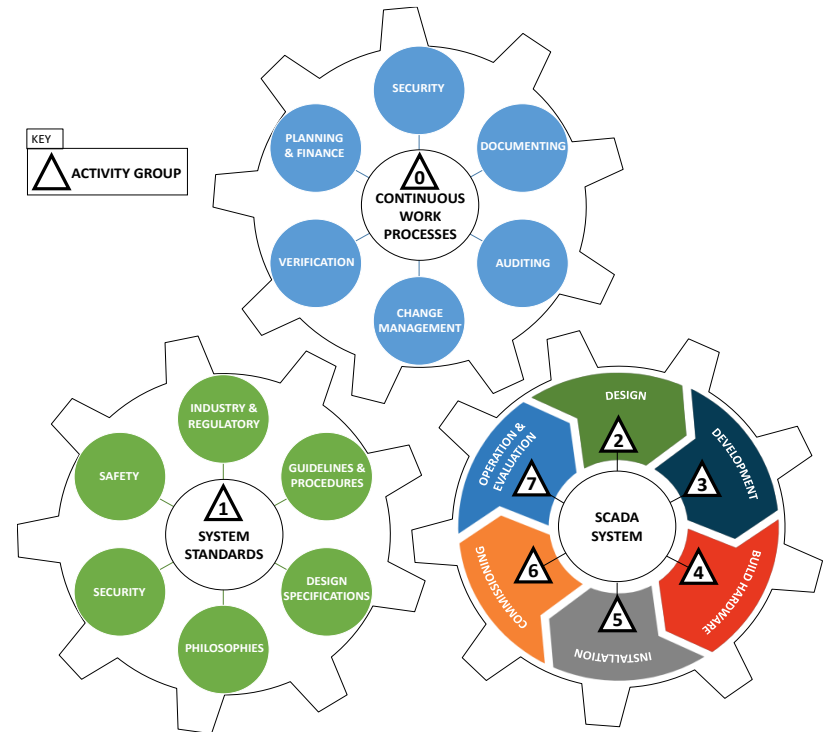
KEY
ACTIVITY GROUP

SECURITY
PLANNING & FINANCE
DOCUMENTING
0
CONTINUOUS WORK PROCESSES
VERIFICATION
AUDITING
CHANGE MANAGEMENT

INDUSTRY & REGULATORY
SAFETY
GUIDELINES & PROCEDURES
1
SYSTEM STANDARDS
SECURITY
DESIGN SPECIFICATIONS
PHILOSOPHIES

DESIGN
2
OPERATION & EVALUATION
7
DEVELOPMENT
3
SCADA SYSTEM
COMMISSIONING
6
BUILD HARDWARE
4
5
INSTALLATION